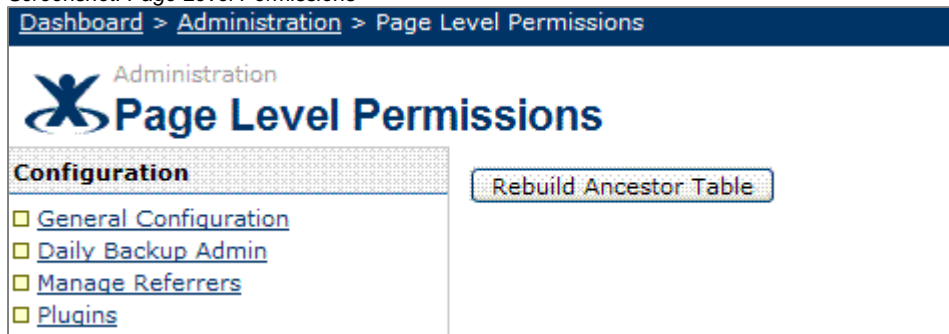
Screenshot: Page Level Permissions

Dashboard > Administration > Page Level Permissions

Administration
Page Level Permissions

Configuration

Rebuild Ancestor Table

General Configuration
Daily Backup Admin
Manage Referrers
Plugins